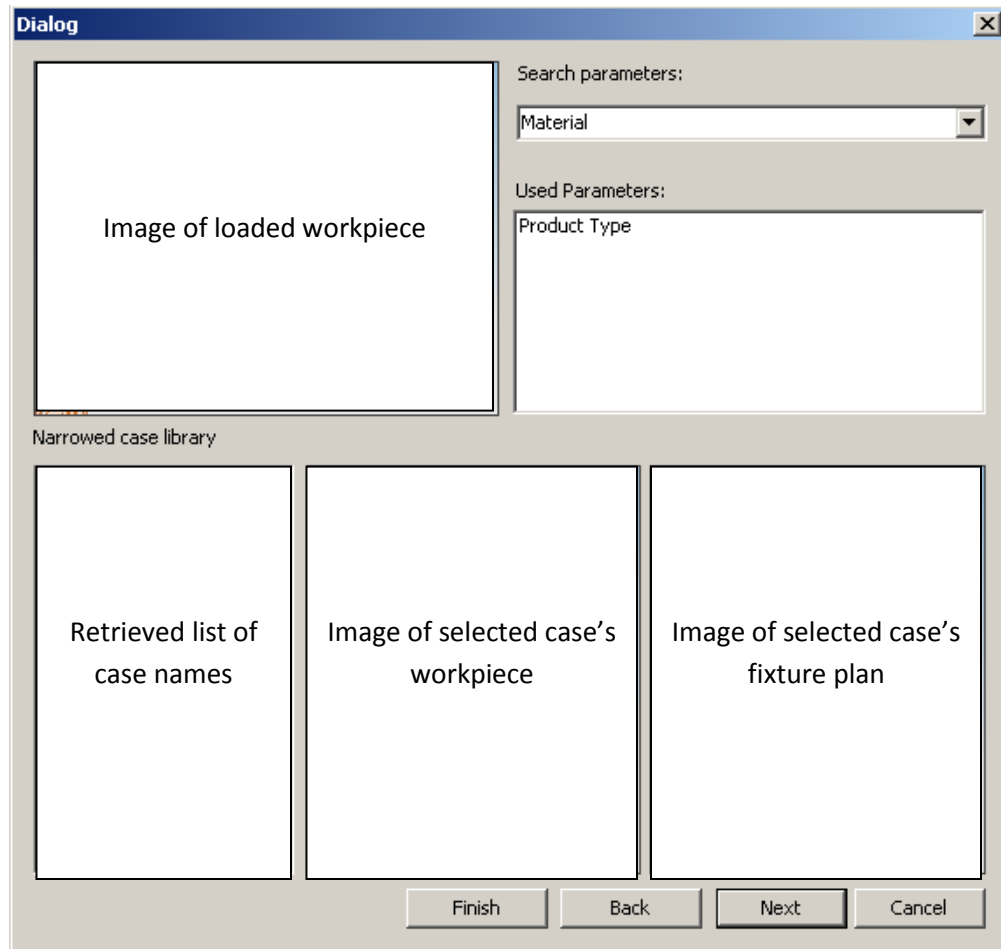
Dialog

Image of loaded workpiece

Search parameters:

Material

Used Parameters:

Product Type

Narrowed case library

Retrieved list of case names

Image of selected case's workpiece

Image of selected case's fixture plan

Finish

Back

Next

Cancel